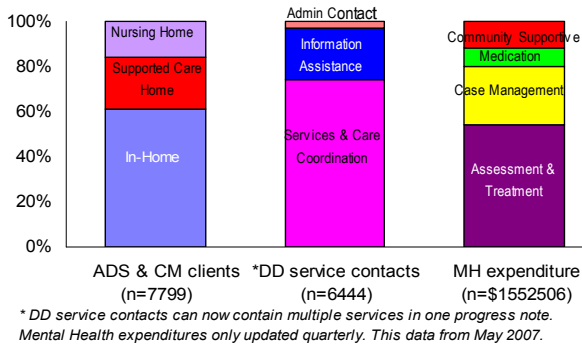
100%
80%
60%
40%
20%
0%

Nursing Home
Supported Care Home
In-Home

Admin Contact
Information Assistance
Services & Care Coordination

Community Supportive
Medication
Case Management
Assessment & Treatment

ADS & CM clients (n=7799)
*DD service contacts (n=6444)
MH expenditure (n=$1552506)

* DD service contacts can now contain multiple services in one progress note. Mental Health expenditures only updated quarterly. This data from May 2007.